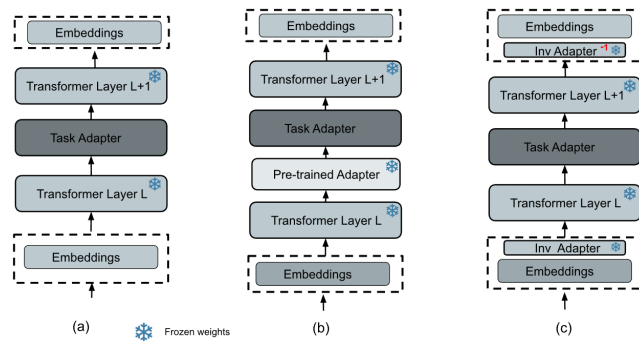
Embeddings

Transformer Layer L+1

Task Adapter

Transformer Layer L

Embeddings

(a)

Frozen weights

Embeddings

Transformer Layer L+1

Task Adapter

Pre-trained Adapter

Transformer Layer L

Embeddings

(b)

Embeddings

Inv Adapter $^{-1}$

Transformer Layer L+1

Task Adapter

Transformer Layer L

Inv Adapter

Embeddings

(c)